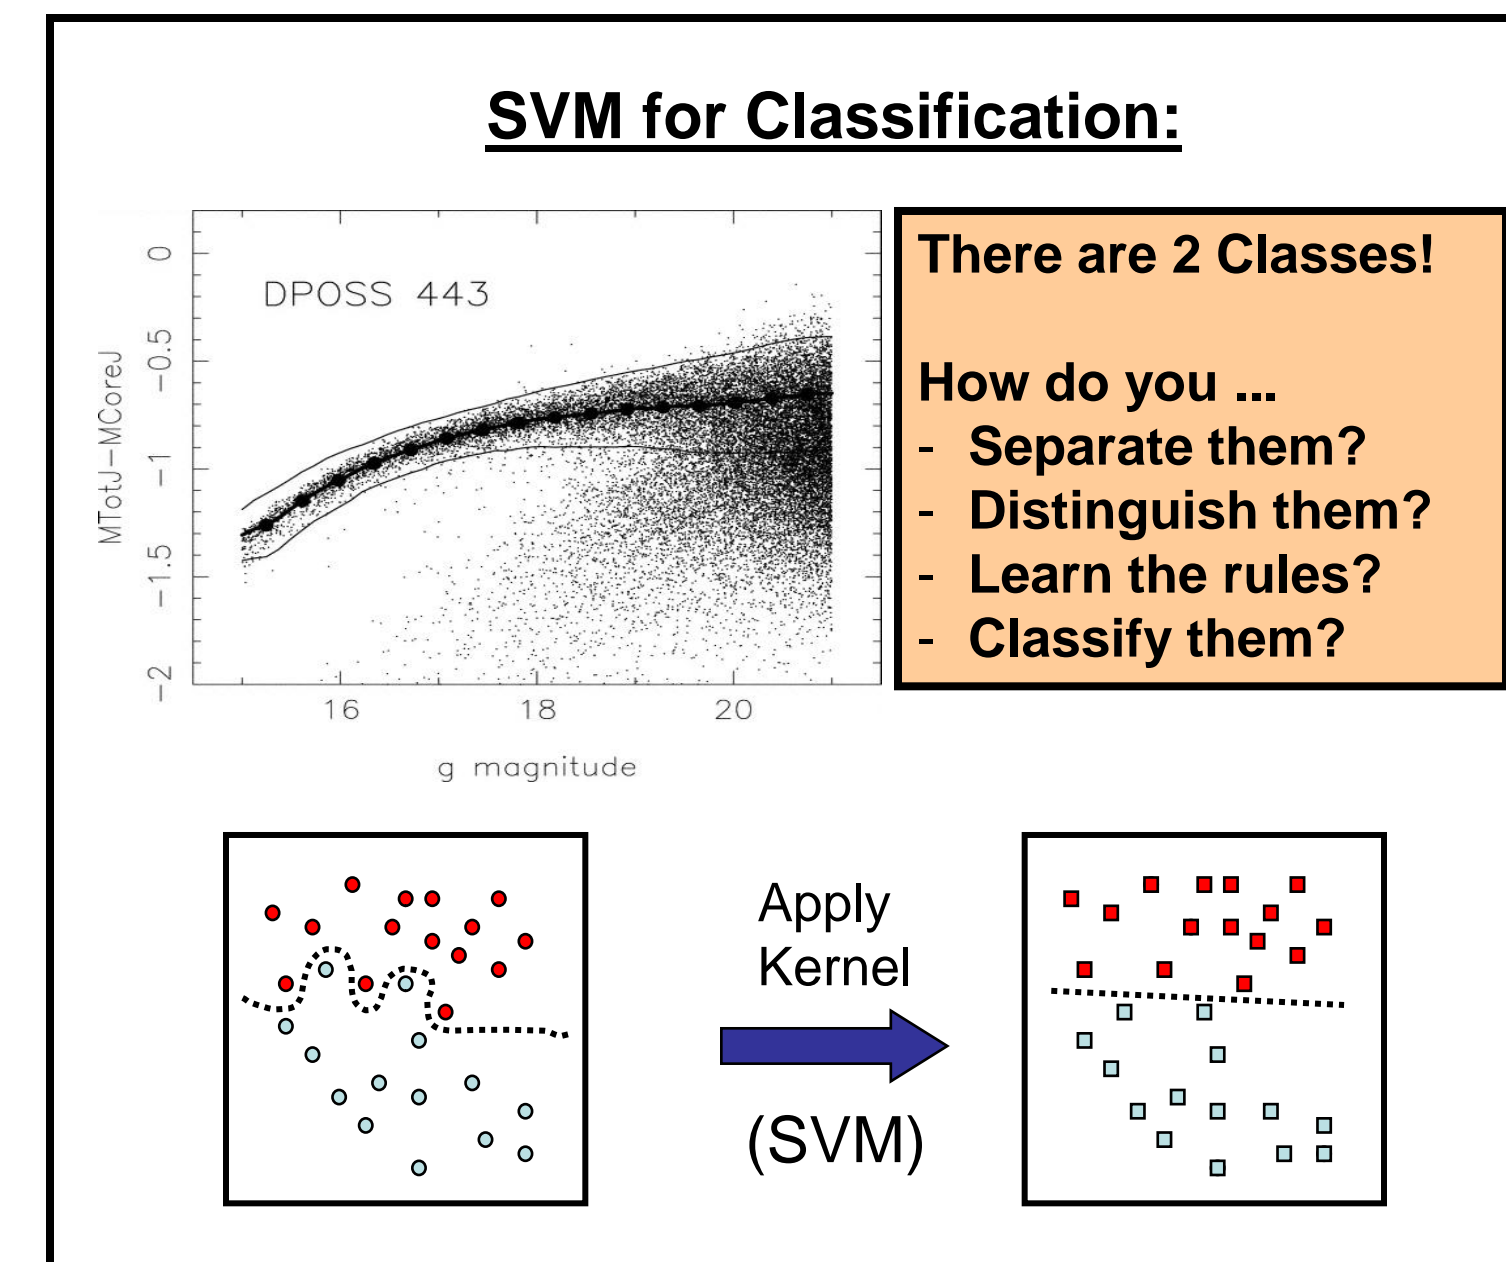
SVM for Classification:

DPOSS 443

MTotJ−MCoreJ

0
−0.5
−1
−1.5
−2

16
18
20

g magnitude

There are 2 Classes!

How do you ...
- Separate them?
- Distinguish them?
- Learn the rules?
- Classify them?

Apply Kernel

(SVM)